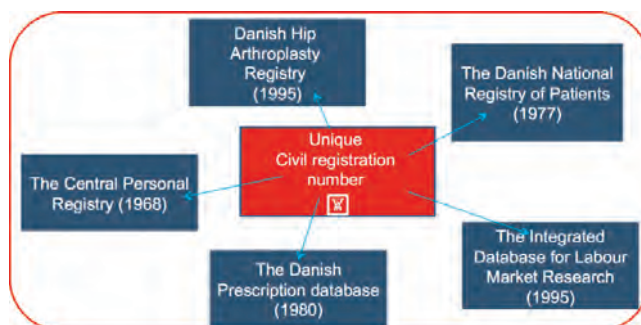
Danish Hip Arthroplasty Registry (1995)

The Danish National Registry of Patients (1977)

Unique Civil registration number

The Central Personal Registry (1968)

The Integrated Database for Labour Market Research (1995)

The Danish Prescription database (1980)